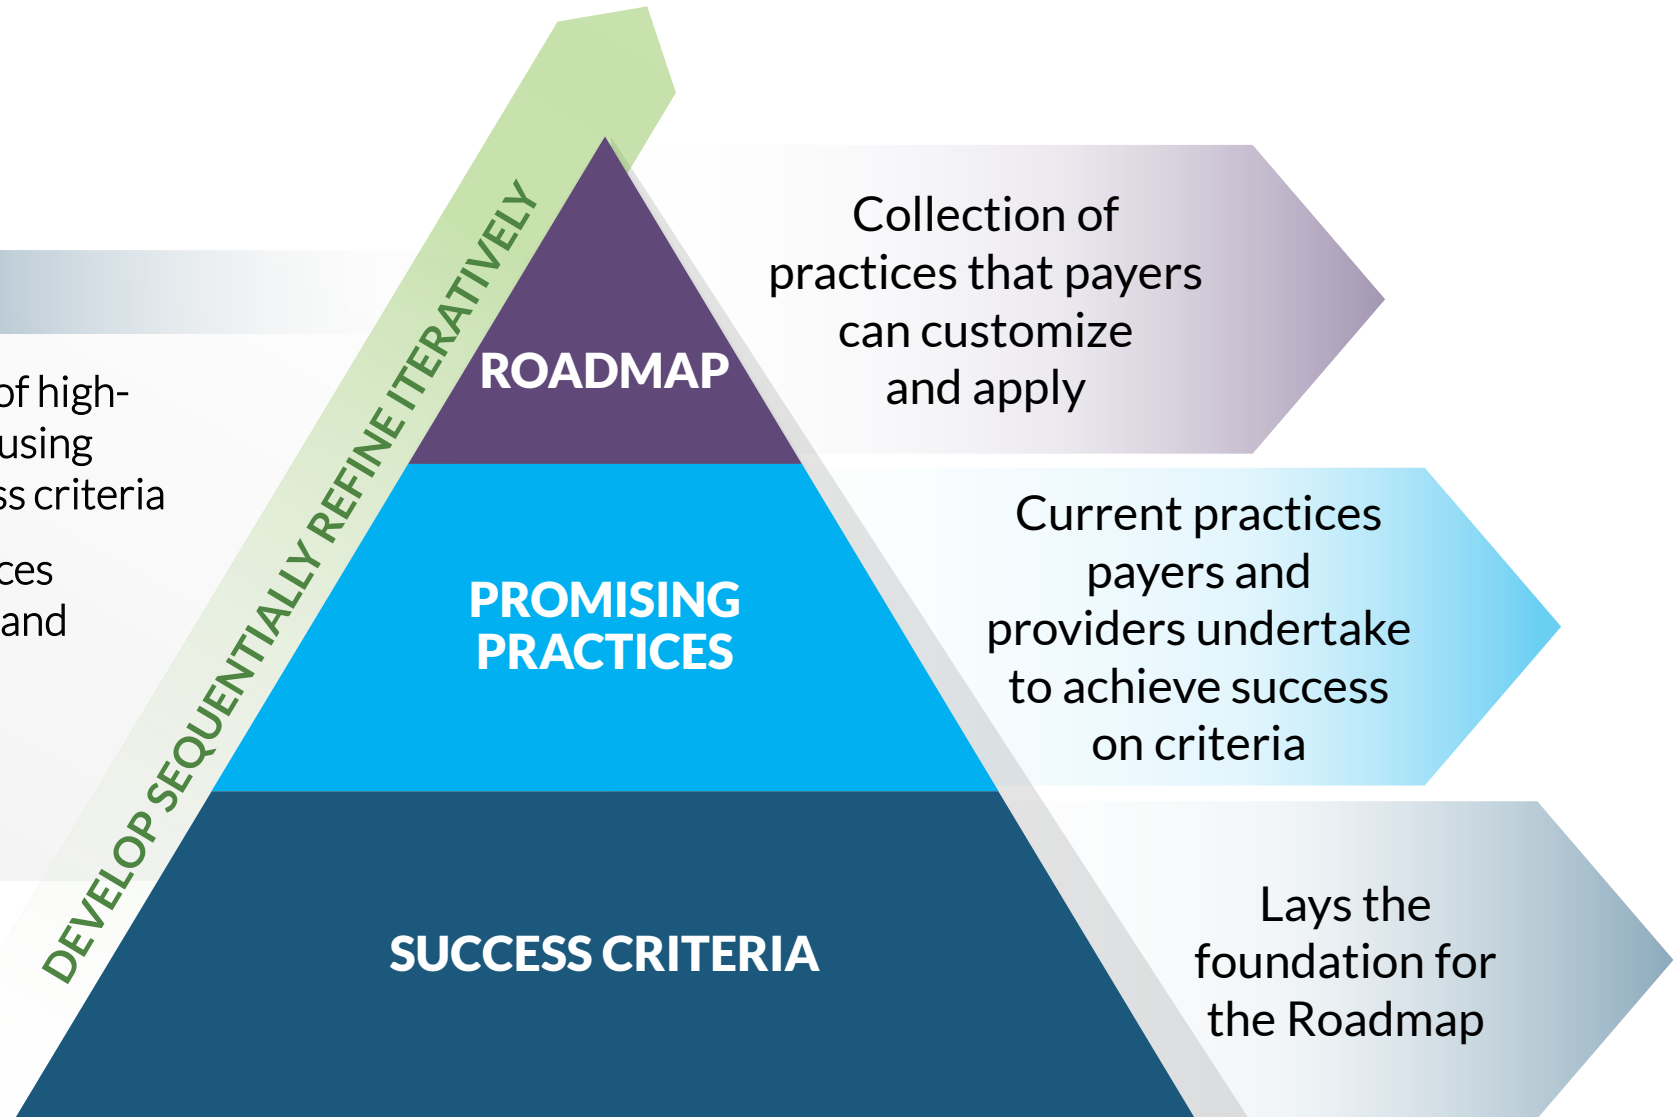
of high-
using
ss criteria

ces
and

DEVELOP SEQUENTIALLY REFINE ITERATIVELY

ROADMAP

PROMISING PRACTICES

SUCCESS CRITERIA

Collection of practices that payers can customize and apply

Current practices payers and providers undertake to achieve success on criteria

Lays the foundation for the Roadmap